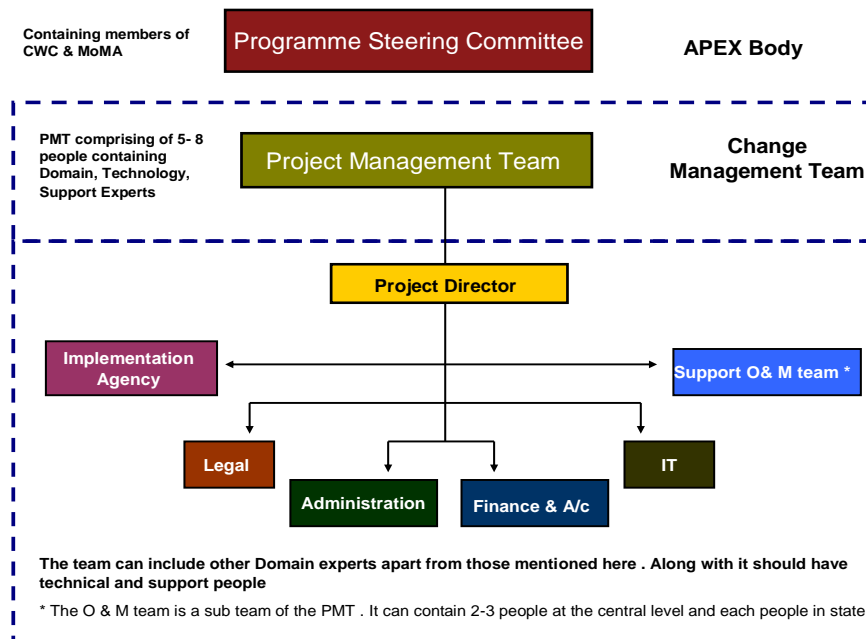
Containing members of CWC & MoMA

Programme Steering Committee

APEX Body

PMT comprising of 5- 8 people containing Domain, Technology, Support Experts

Project Management Team

Change Management Team

Project Director

Implementation Agency

Support O& M team *

Legal

Administration

Finance & A/c

IT

The team can include other Domain experts apart from those mentioned here . Along with it should have technical and support people

* The O & M team is a sub team of the PMT . It can contain 2-3 people at the central level and each people in state